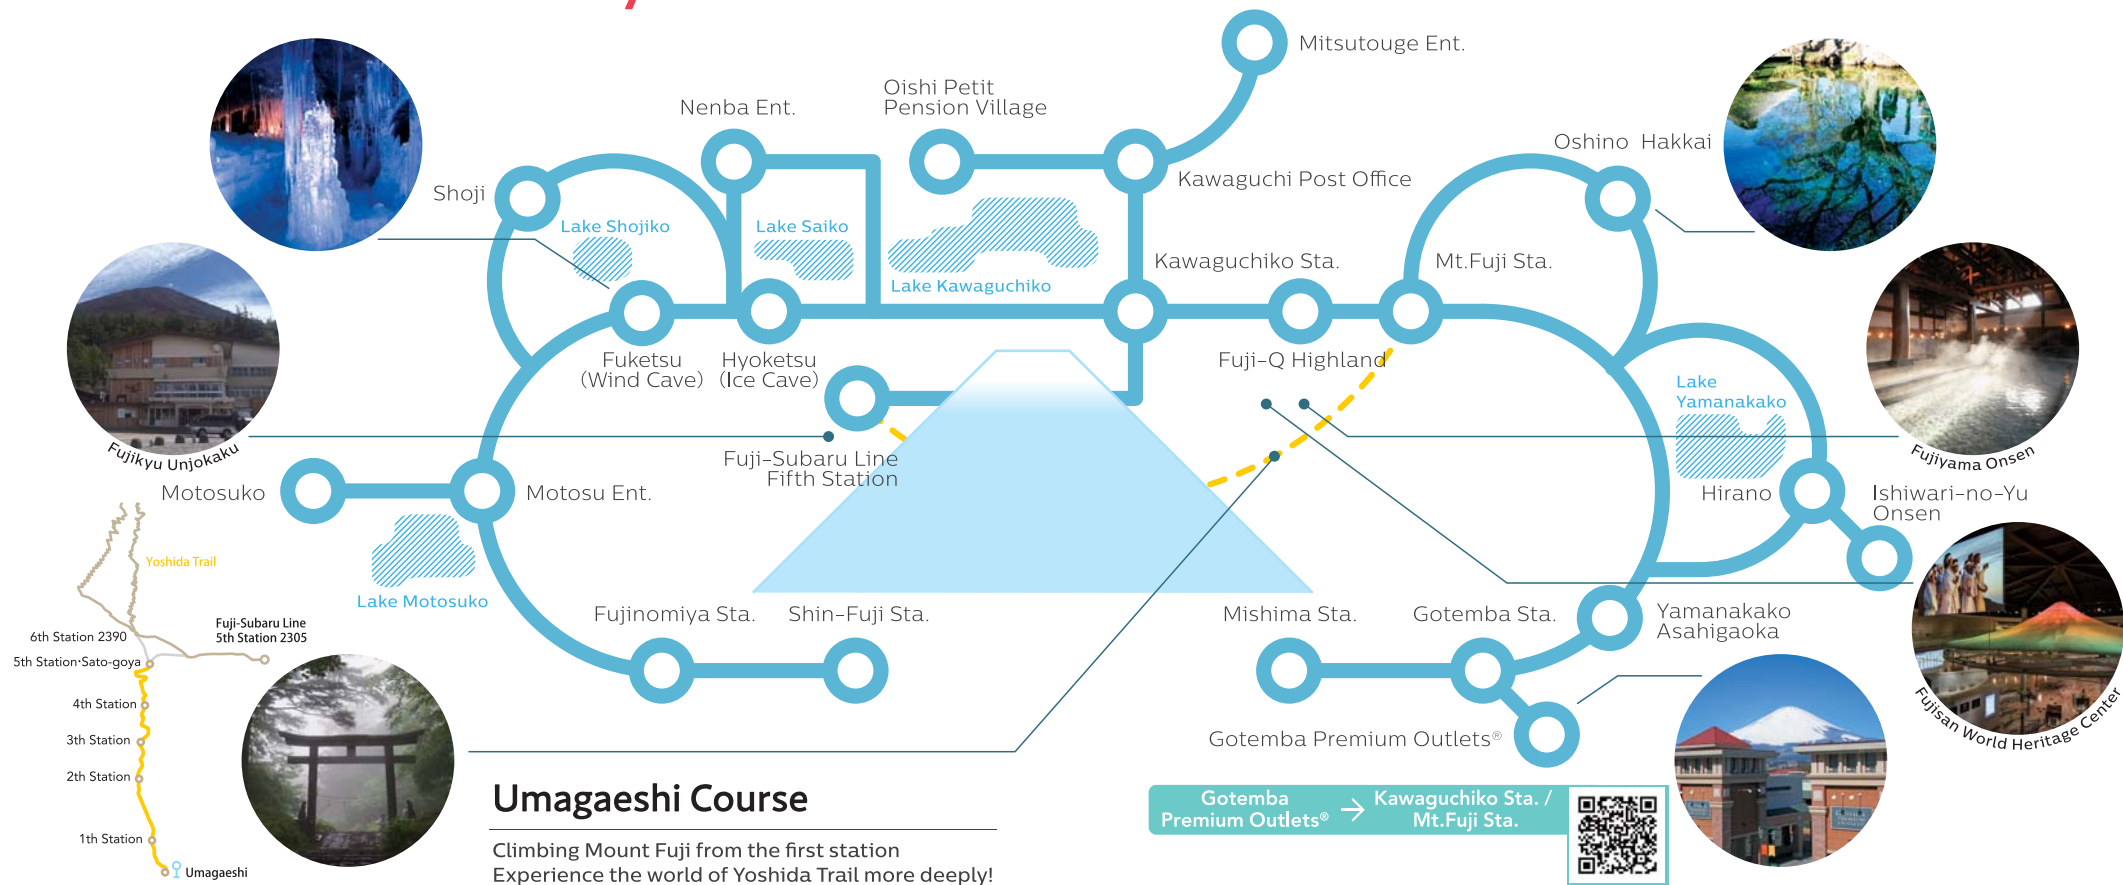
Mitsutouge Ent.

Nenba Ent.

Oishi Petit Pension Village

Oshino Hakkai

Shoji

Kawaguchi Post Office

Lake Shojiko

Lake Saiko

Kawaguchiko Sta.

Mt.Fuji Sta.

Lake Kawaguchiko

Fuketsu (Wind Cave)

Hyoketsu (Ice Cave)

Fuji-Q Highland

Lake Yamanakako

Fujikyu Unjokaku

Fujiyama Onsen

Fuji-Subaru Line Fifth Station

Motosuko

Motosu Ent.

Hirano

Ishiwari-no-Yu Onsen

Yoshida Trail

Lake Motosuko

Fujinomiya Sta.

Shin-Fuji Sta.

Mishima Sta.

Gotemba Sta.

Yamanakako Asahigaoka

6th Station 2390

Fuji-Subaru Line 5th Station 2305

5th Station·Sato-goya

4th Station

3th Station

2th Station

1th Station

Umagaeshi

Gotemba Premium Outlets®

Fujisan World Heritage Center

Umagaeshi Course

Climbing Mount Fuji from the first station
Experience the world of Yoshida Trail more deeply!

Gotemba Premium Outlets® → Kawaguchiko Sta. / Mt.Fuji Sta.